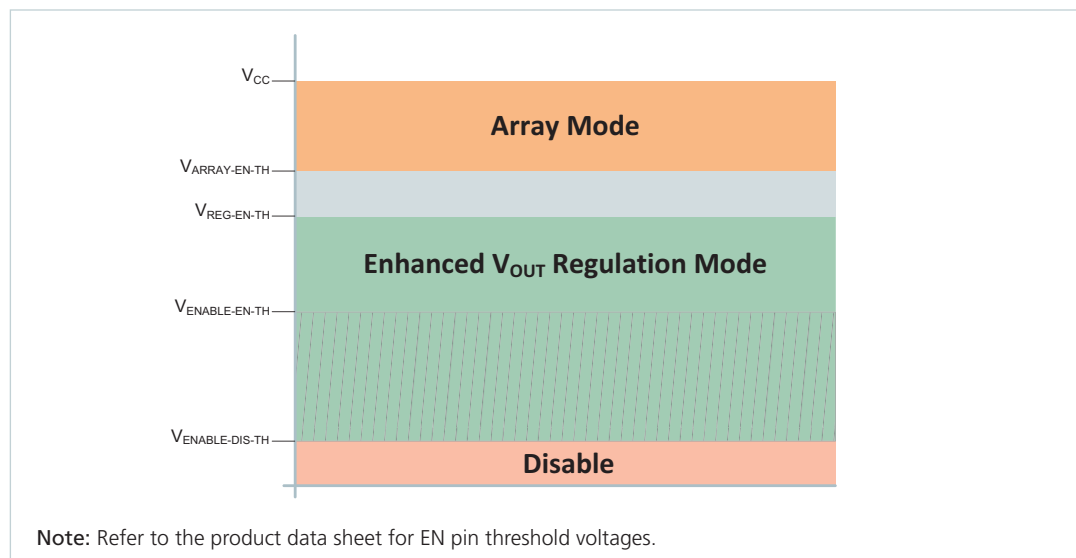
$V_{CC}$

Array Mode

$V_{ARRAY-EN-TH}$

$V_{REG-EN-TH}$

Enhanced $V_{OUT}$ Regulation Mode

$V_{ENABLE-EN-TH}$

$V_{ENABLE-DIS-TH}$

Disable

Note: Refer to the product data sheet for EN pin threshold voltages.